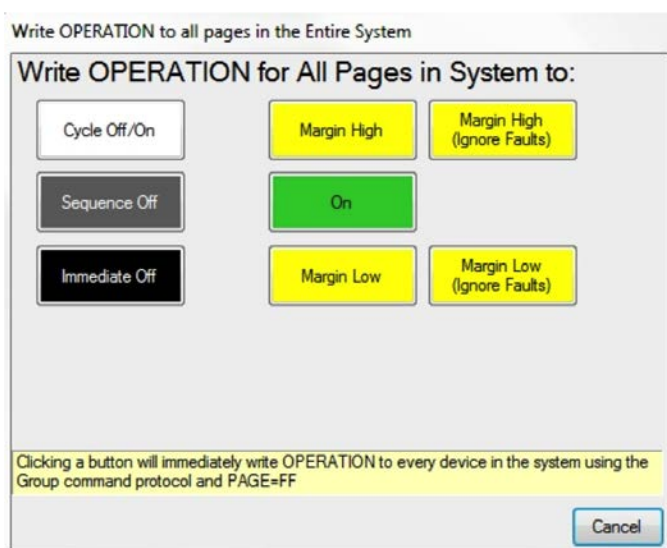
Write OPERATION to all pages in the Entire System

Write OPERATION for All Pages in System to:

Cycle Off/On

Margin High

Margin High (Ignore Faults)

Sequence Off

On

Immediate Off

Margin Low

Margin Low (Ignore Faults)

Clicking a button will immediately write OPERATION to every device in the system using the Group command protocol and PAGE=FF

Cancel